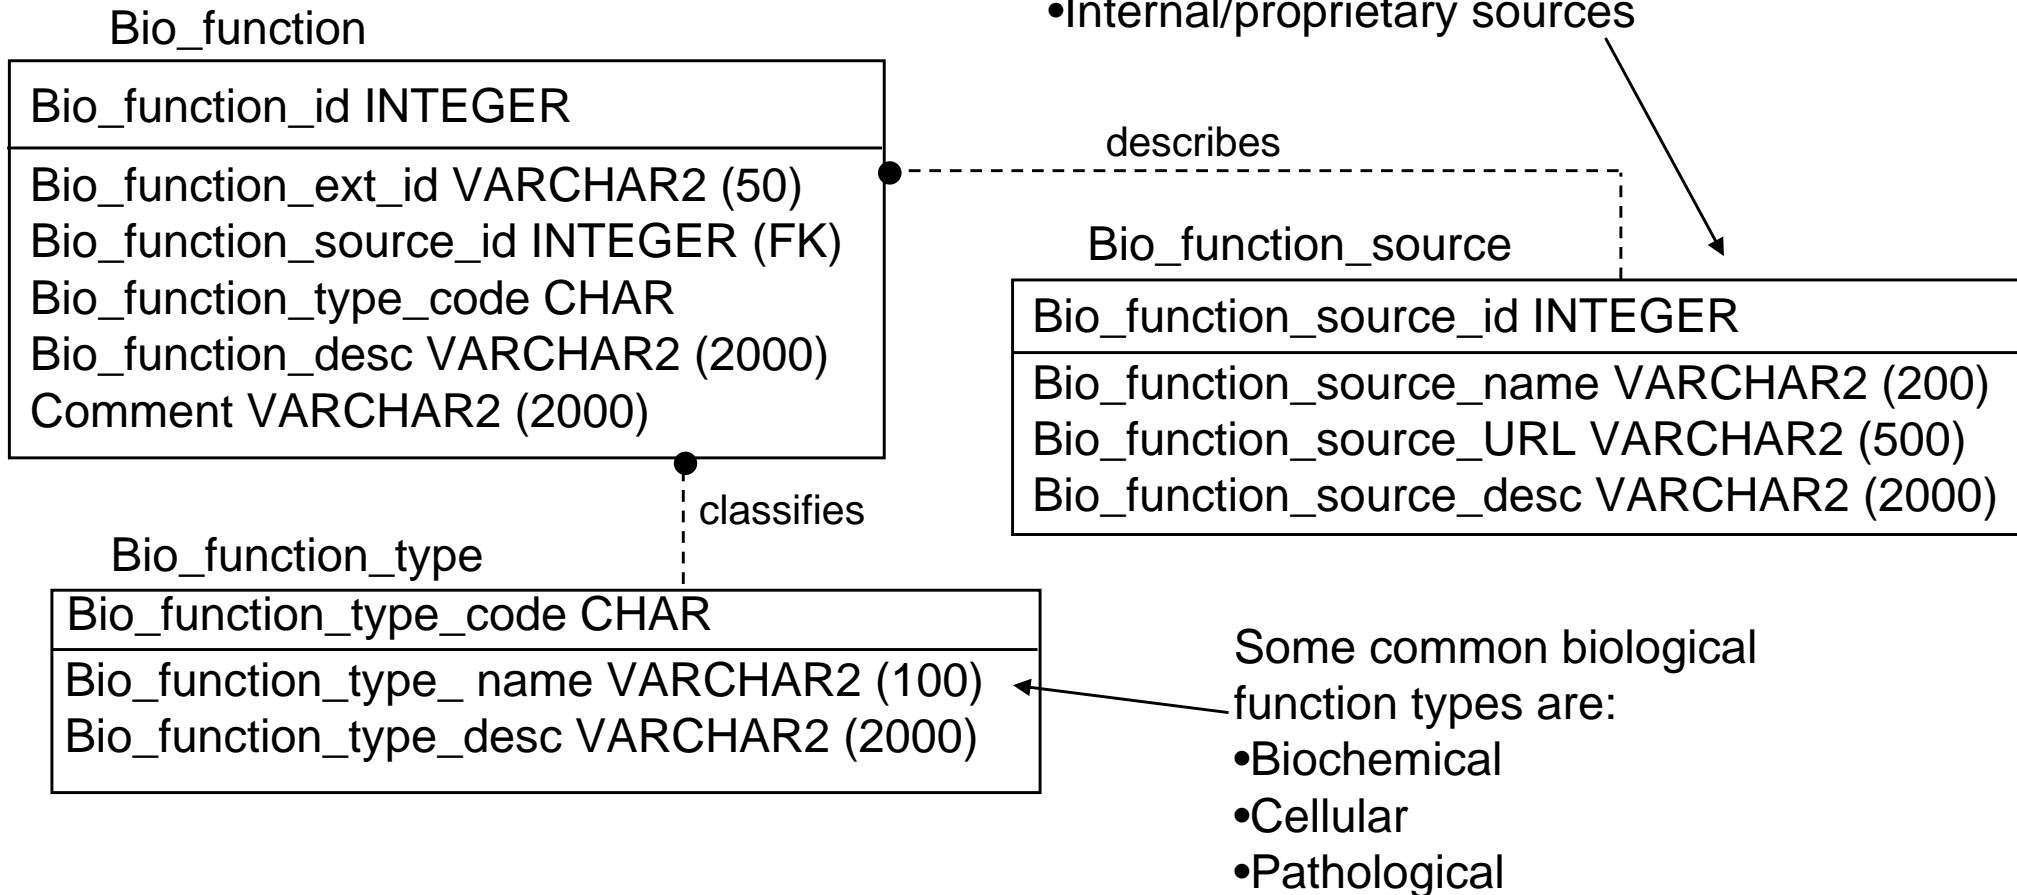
•Internal/proprietary sources

Bio_function

Bio_function_id INTEGER

Bio_function_ext_id VARCHAR2 (50)
Bio_function_source_id INTEGER (FK)
Bio_function_type_code CHAR
Bio_function_desc VARCHAR2 (2000)
Comment VARCHAR2 (2000)

describes

Bio_function_source

Bio_function_source_id INTEGER

Bio_function_source_name VARCHAR2 (200)
Bio_function_source_URL VARCHAR2 (500)
Bio_function_source_desc VARCHAR2 (2000)

classifies

Bio_function_type

Bio_function_type_code CHAR

Bio_function_type_ name VARCHAR2 (100)
Bio_function_type_desc VARCHAR2 (2000)

Some common biological function types are:
•Biochemical
•Cellular
•Pathological